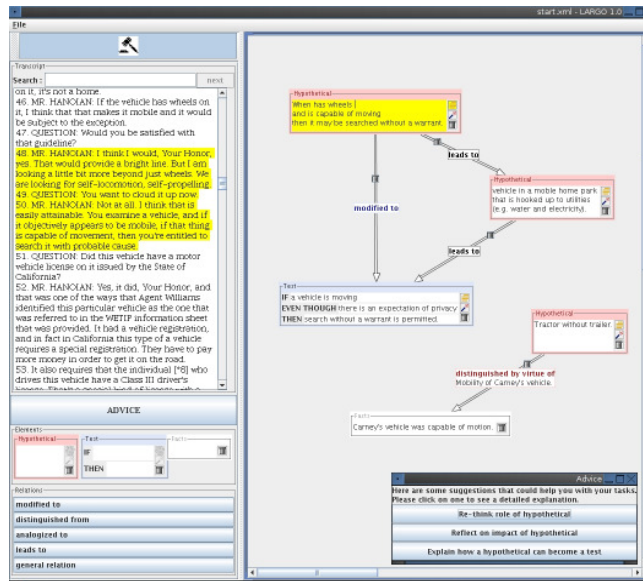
start.xml - LARGO 1.0

File

Transcript

Search : next

on it, it's not a home.
46. MR. HANOIAN: If the vehicle has wheels on it, I think that that makes it mobile and it would be subject to the exception.
47. QUESTION: Would you be satisfied with that guideline?
48. MR. HANOIAN: I think I would, Your Honor, yes. That would provide a bright line. But I am looking a little bit more beyond just wheels. We are looking for self-locomotion, self-propelling.
49. QUESTION: You want to cloud it up now.
50. MR. HANOIAN: Not at all. I think that is easily attainable. You examine a vehicle, and if it objectively appears to be mobile, if that thing is capable of movement, then you're entitled to search it with probable cause.
51. QUESTION: Did this vehicle have a motor vehicle license on it issued by the State of California?
52. MR. HANOIAN: Yes, it did, Your Honor, and that was one of the ways that Agent Williams identified this particular vehicle as the one that was referred to in the WETIP information sheet that was provided. It had a vehicle registration, and in fact in California this type of a vehicle requires a special registration. They have to pay more money in order to get it on the road.
53. It also requires that the individual [*8] who drives this vehicle have a Class III driver's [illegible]

ADVICE

Elements
Hypothetical
Test
IF
THEN
Facts

Relations
modified to
distinguished from
analogized to
leads to
general relation

Hypothetical
When has wheels
and is capable of moving
then it may be searched without a warrant.

leads to

Hypothetical
vehicle in a mobile home park that is hooked up to utilities (e.g. water and electricity).

modified to

leads to

Test
IF a vehicle is moving
EVEN THOUGH there is an expectation of privacy
THEN search without a warrant is permitted.

Hypothetical
Tractor without trailer.

distinguished by virtue of
Mobility of Carney's vehicle.

Facts
Carney's vehicle was capable of motion.

Advice
Here are some suggestions that could help you with your tasks. Please click on one to see a detailed explanation.
Re-think rule of hypothetical
Reflect on impact of hypothetical
Explain how a hypothetical can become a test